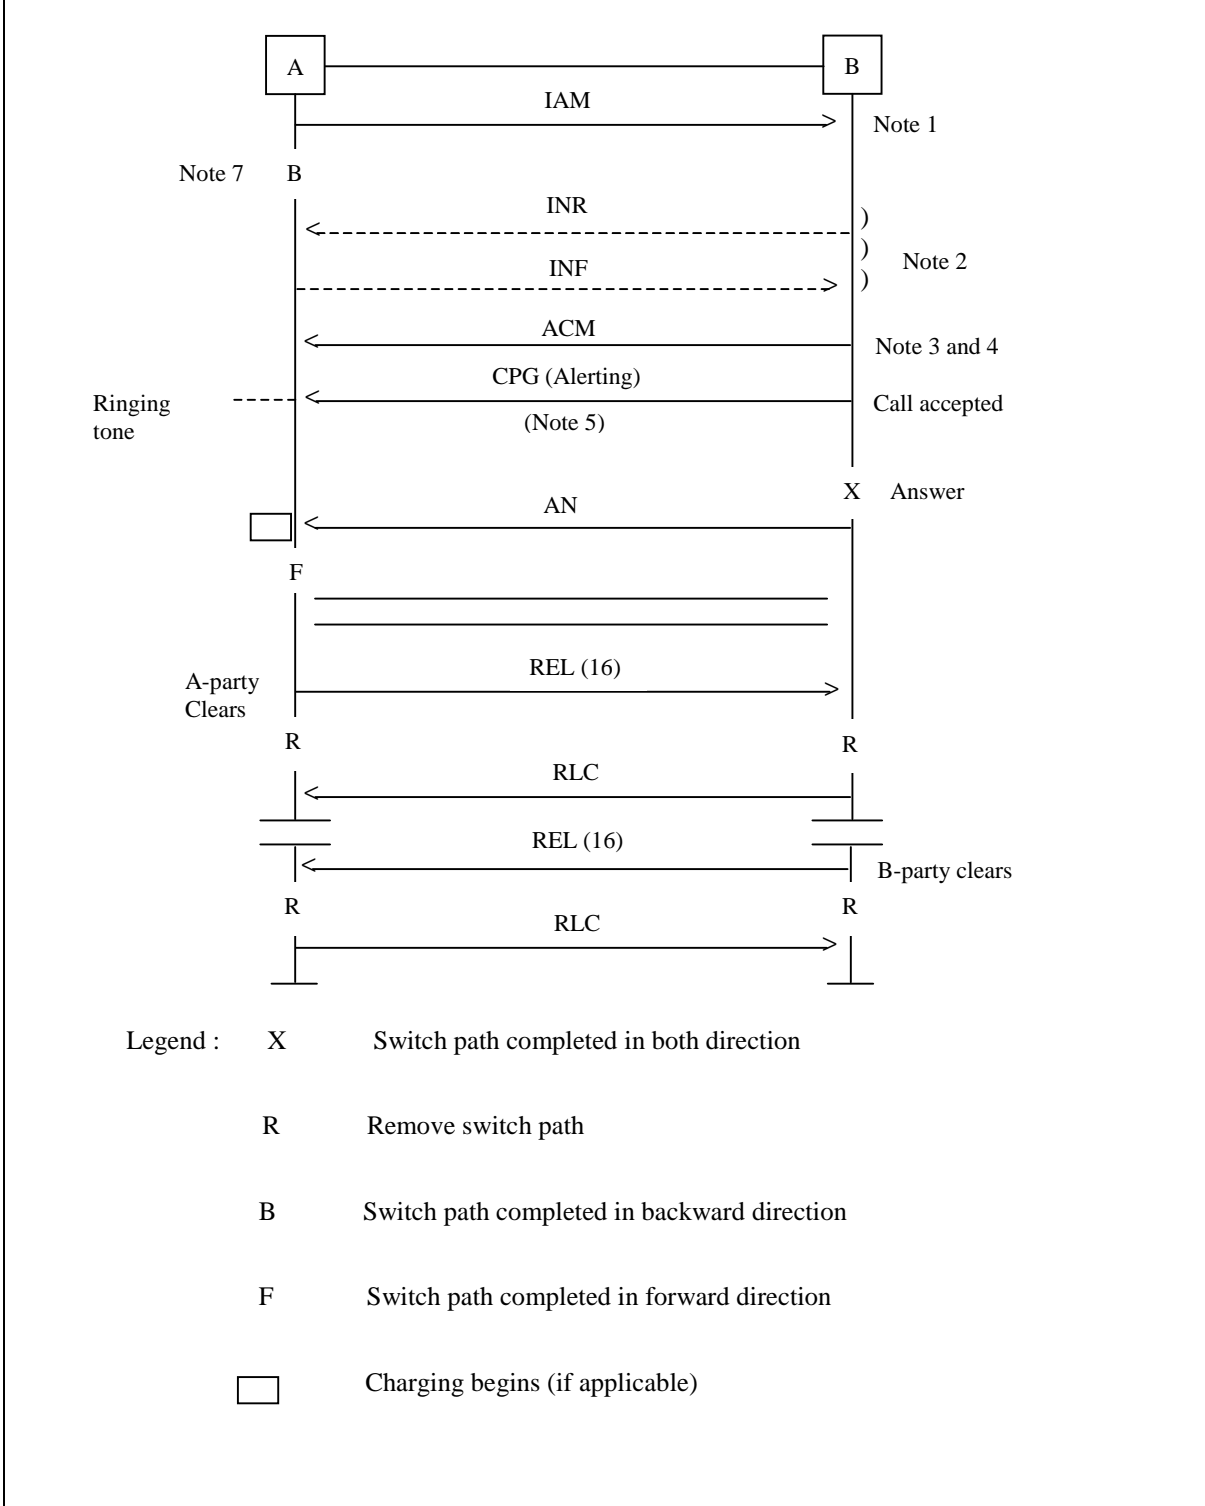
A

B

IAM

Note 1

Note 7 B

INR

)
)
)

Note 2

INF

ACM

Note 3 and 4

CPG (Alerting)

Ringing tone

Call accepted

(Note 5)

X Answer

AN

F

REL (16)

A-party Clears

R

R

RLC

REL (16)

B-party clears

R

R

RLC

Legend : X Switch path completed in both direction

R Remove switch path

B Switch path completed in backward direction

F Switch path completed in forward direction

Charging begins (if applicable)